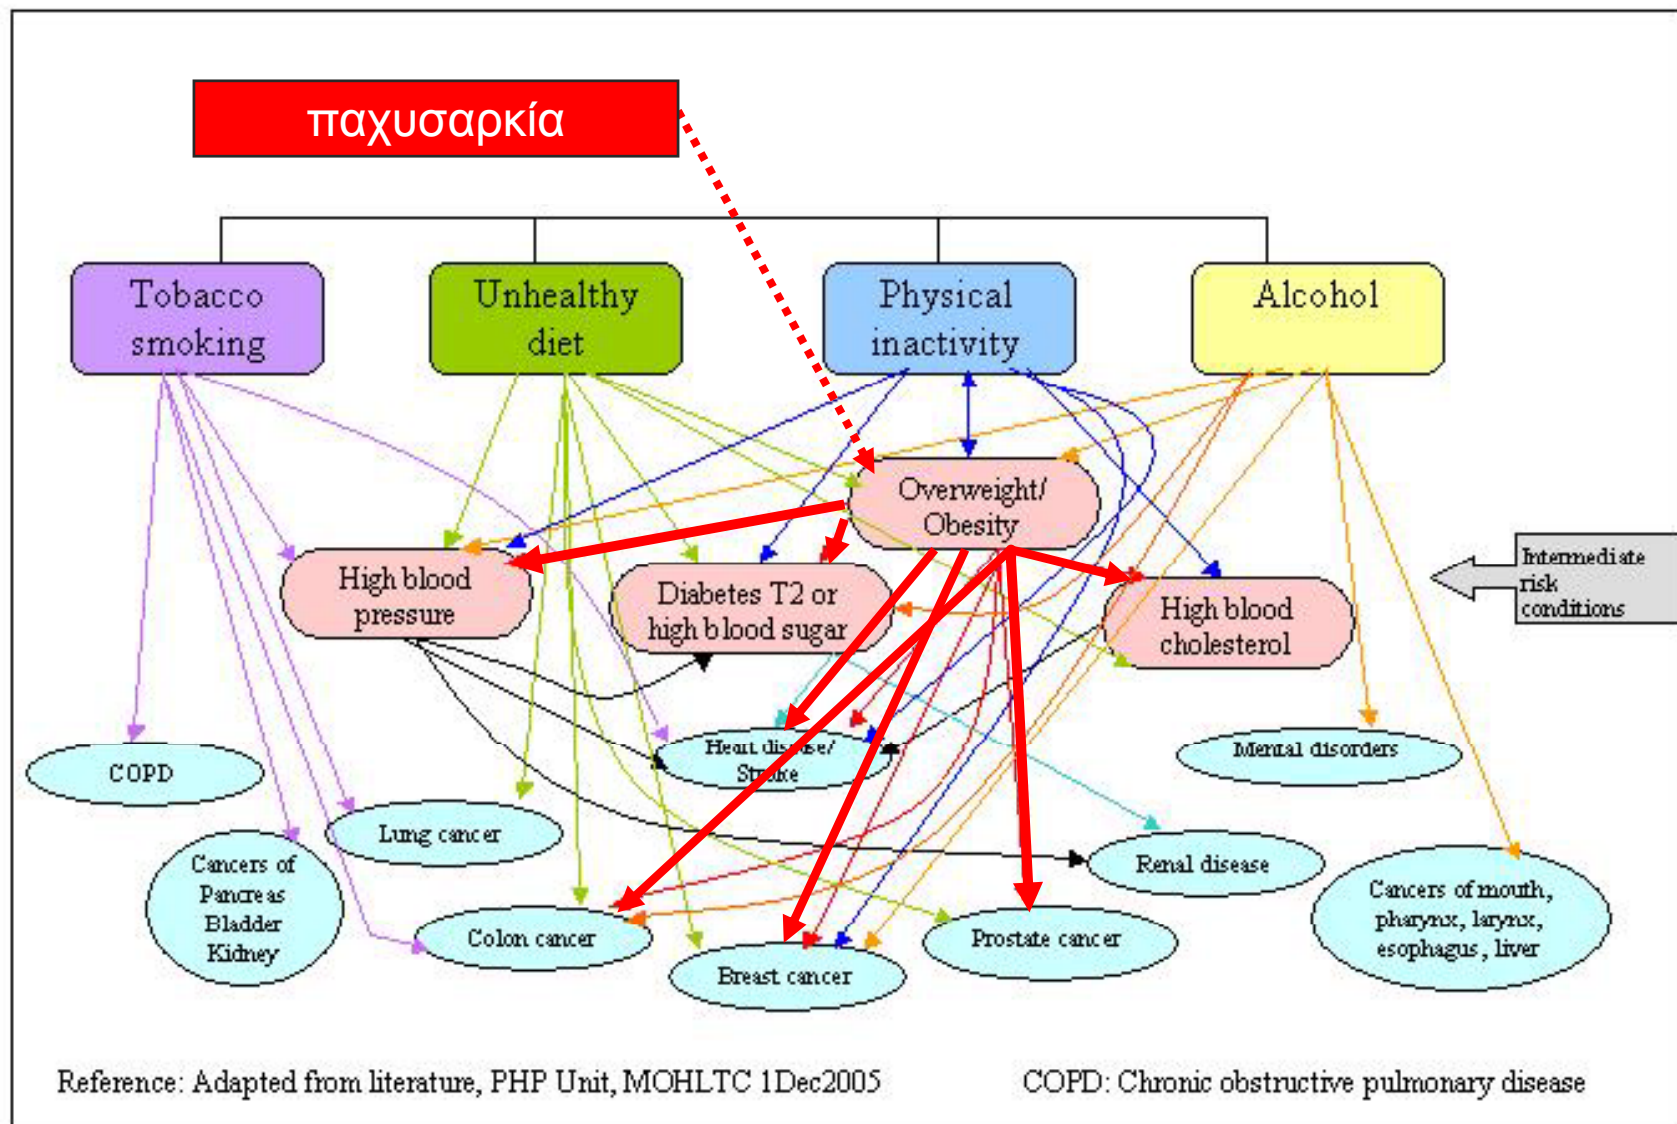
παχυσαρκία

Tobacco smoking

Unhealthy diet

Physical inactivity

Alcohol

Overweight/ Obesity

High blood pressure

Diabetes T2 or high blood sugar

High blood cholesterol

Intermediate risk conditions

COPD

Heart disease/ Stroke

Mental disorders

Lung cancer

Cancers of Pancreas Bladder Kidney

Renal disease

Colon cancer

Breast cancer

Prostate cancer

Cancers of mouth, pharynx, larynx, esophagus, liver

Reference: Adapted from literature, PHP Unit, MOHLTC 1Dec2005

COPD: Chronic obstructive pulmonary disease